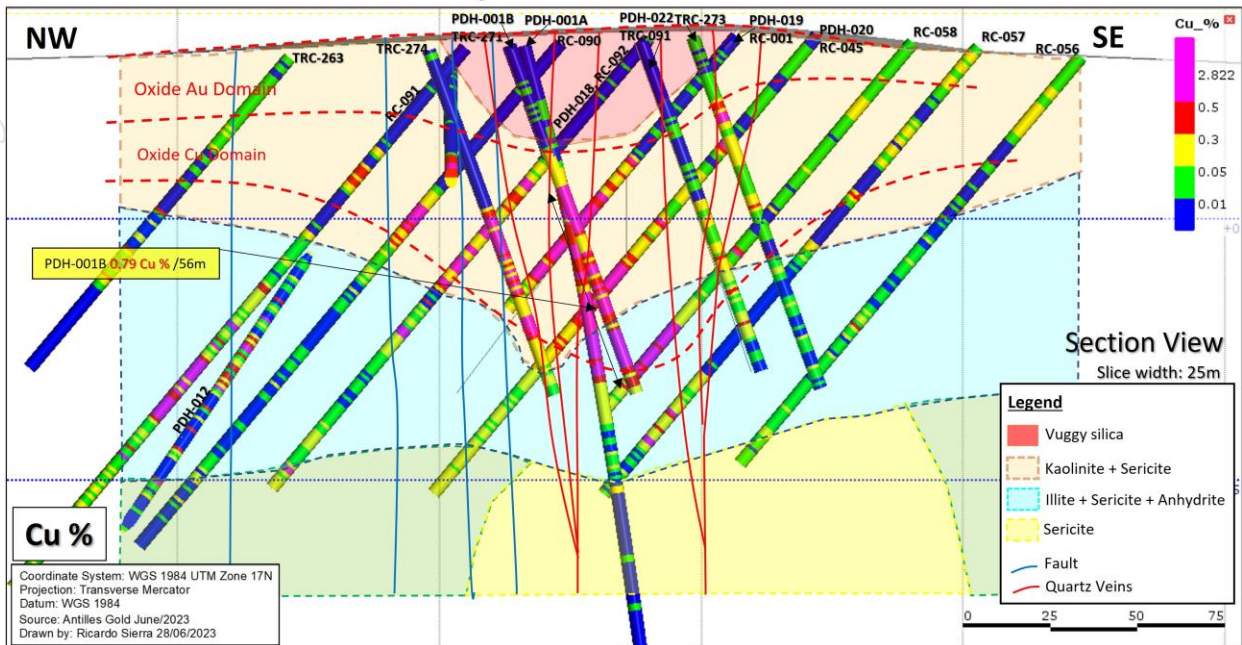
NW

SE

PDH-001B PDH-001A PDH-022 TRC-273 PDH-019 PDH-020

TRC-274 TRC-271 RC-090 TRC-091 RC-001 RC-045 RC-058 RC-057 RC-056

TRC-263

RC-091

RC-092

PDH-018

Oxide Au Domain

Oxide Cu Domain

PDH-001B 0.79 Cu % /56m

PDH-012

Cu_%

2.822

0.5

0.3

0.05

0.01

+0

Section View

Slice width: 25m

Legend

Vuggy silica

Kaolinite + Sericite

Illite + Sericite + Anhydrite

Sericite

Fault

Quartz Veins

Cu %

Coordinate System: WGS 1984 UTM Zone 17N
Projection: Transverse Mercator
Datum: WGS 1984
Source: Antilles Gold June/2023
Drawn by: Ricardo Sierra 28/06/2023

0 25 50 75